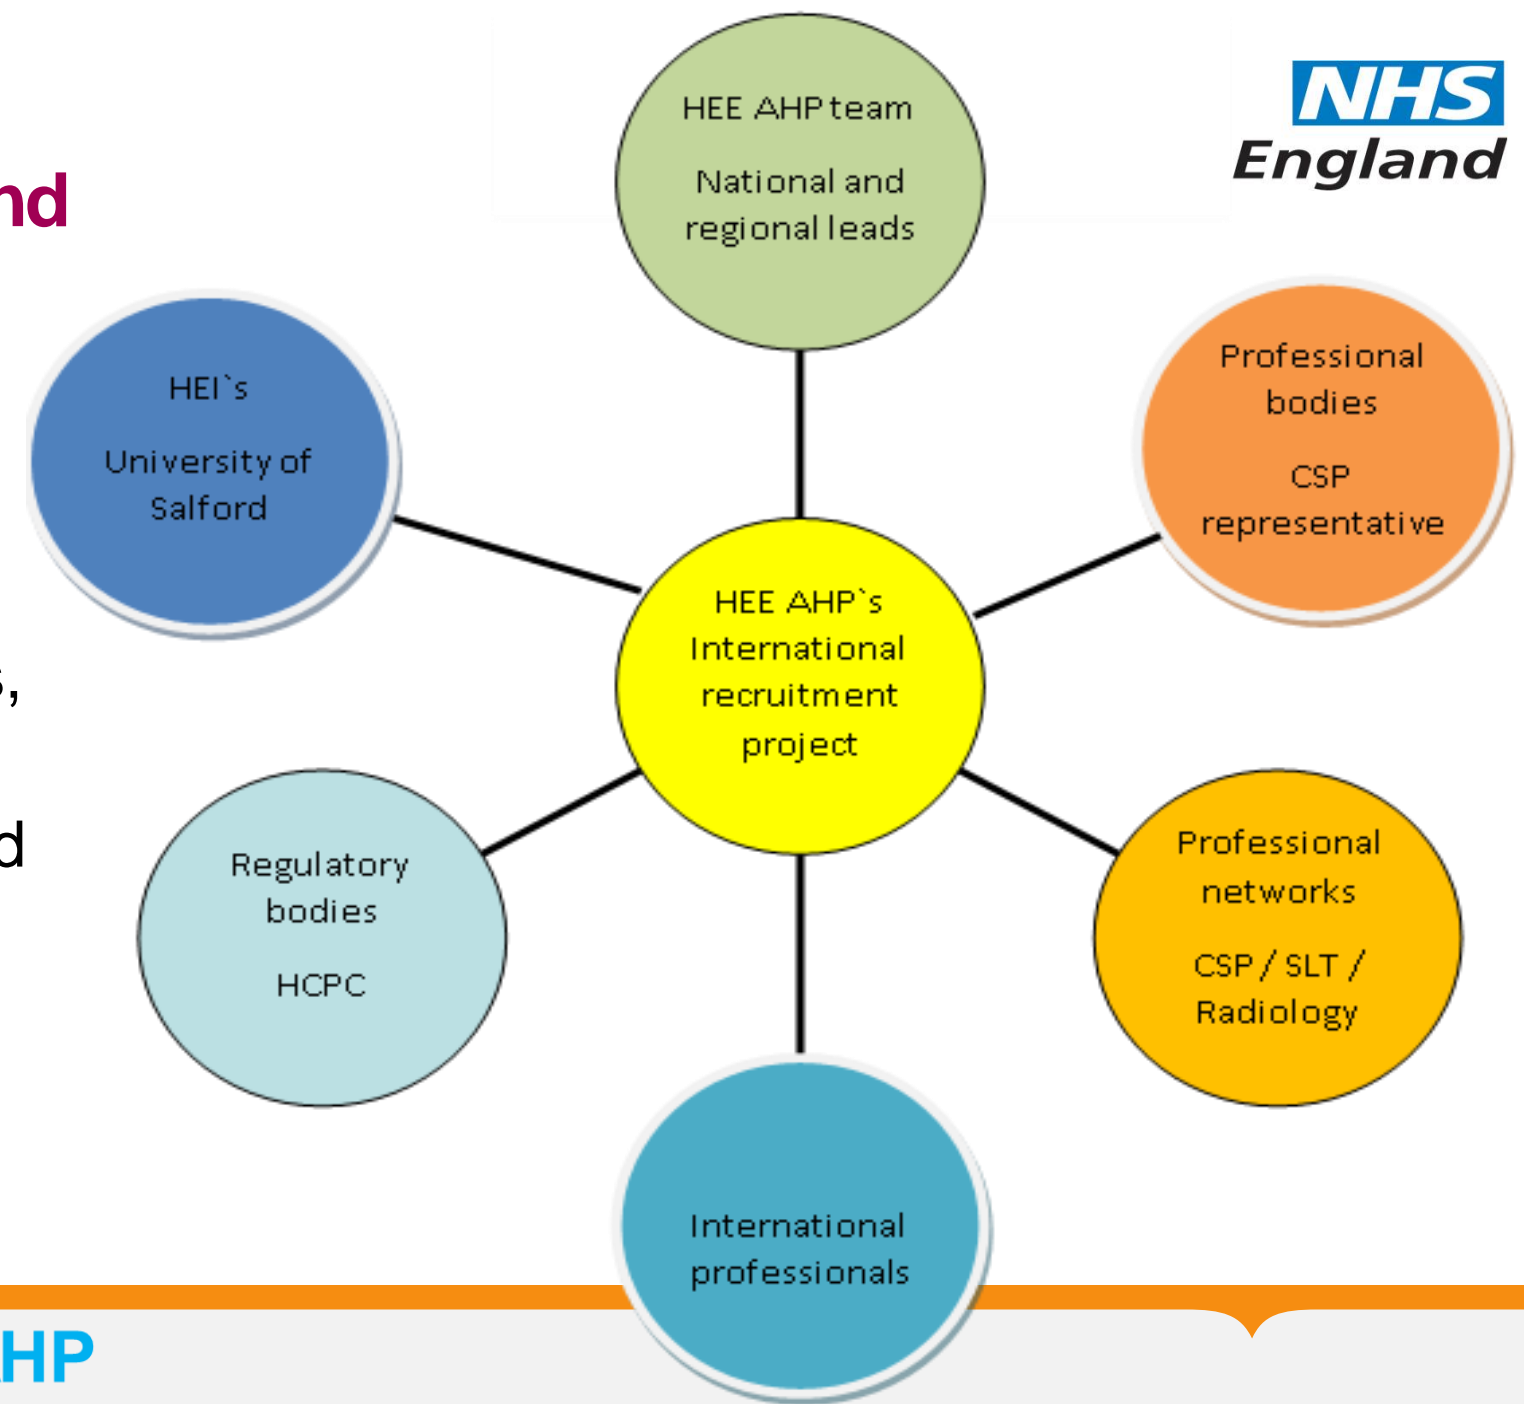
nd

,

d

HEE AHP team

National and regional leads

NHS England

HEI`s

University of Salford

Professional bodies

CSP representative

HEE AHP`s International recruitment project

Regulatory bodies

HCPC

Professional networks

CSP / SLT / Radiology

International professionals

HP